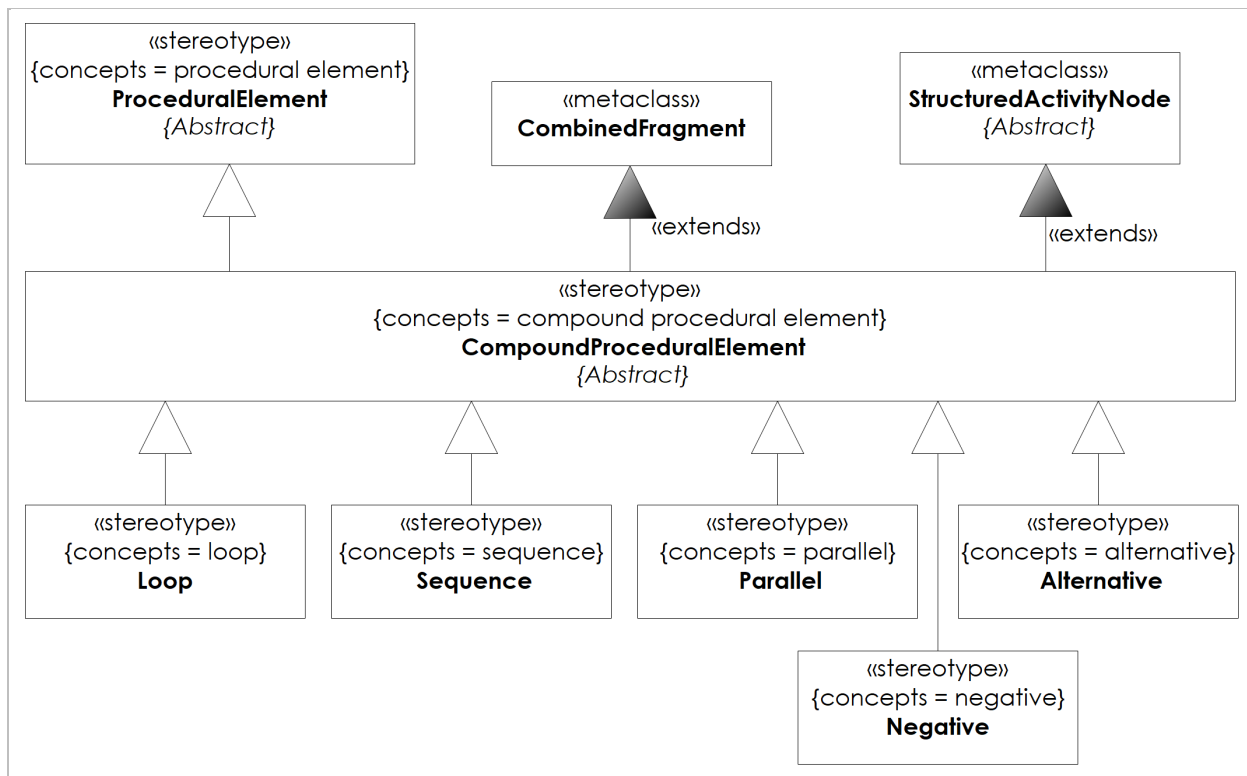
«stereotype»
{concepts = procedural element}
**ProceduralElement**
*{Abstract}*

«metaclass»
**CombinedFragment**

«metaclass»
**StructuredActivityNode**
*{Abstract}*

«extends»

«extends»

«stereotype»
{concepts = compound procedural element}
**CompoundProceduralElement**
*{Abstract}*

«stereotype»
{concepts = loop}
**Loop**

«stereotype»
{concepts = sequence}
**Sequence**

«stereotype»
{concepts = parallel}
**Parallel**

«stereotype»
{concepts = alternative}
**Alternative**

«stereotype»
{concepts = negative}
**Negative**